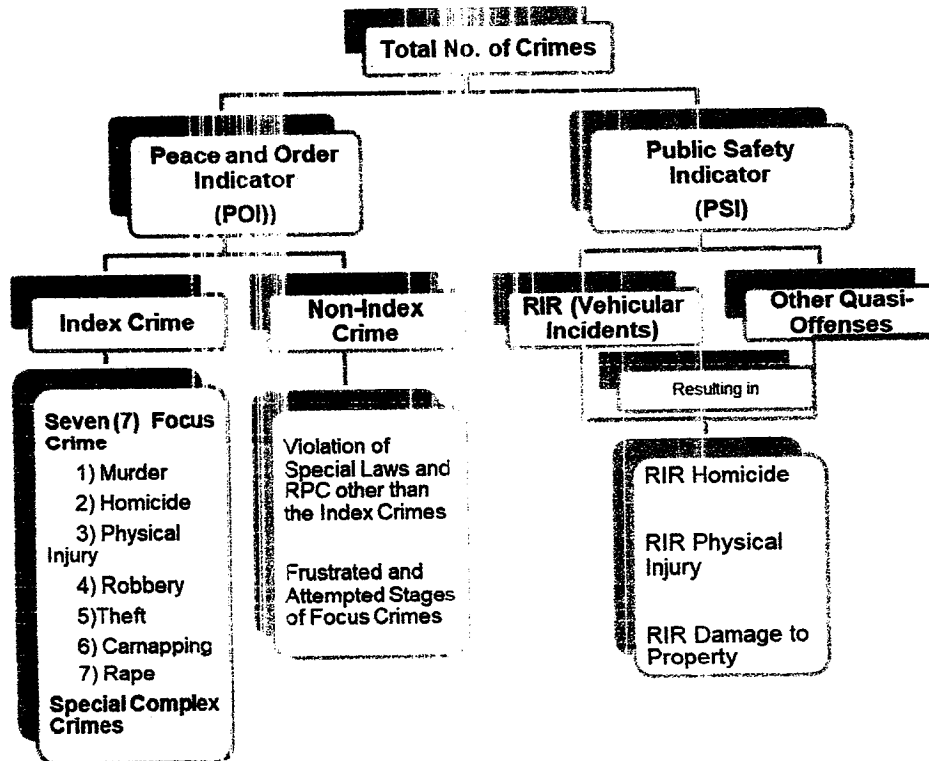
Total No. of Crimes

Peace and Order Indicator (POI))

Public Safety Indicator (PSI)

Index Crime

Non-Index Crime

RIR (Vehicular Incidents)

Other Quasi-Offenses

Resulting in

Seven (7) Focus Crime
1) Murder
2) Homicide
3) Physical Injury
4) Robbery
5)Theft
6) Carnapping
7) Rape
Special Complex Crimes

Violation of Special Laws and RPC other than the Index Crimes

Frustrated and Attempted Stages of Focus Crimes

RIR Homicide

RIR Physical Injury

RIR Damage to Property